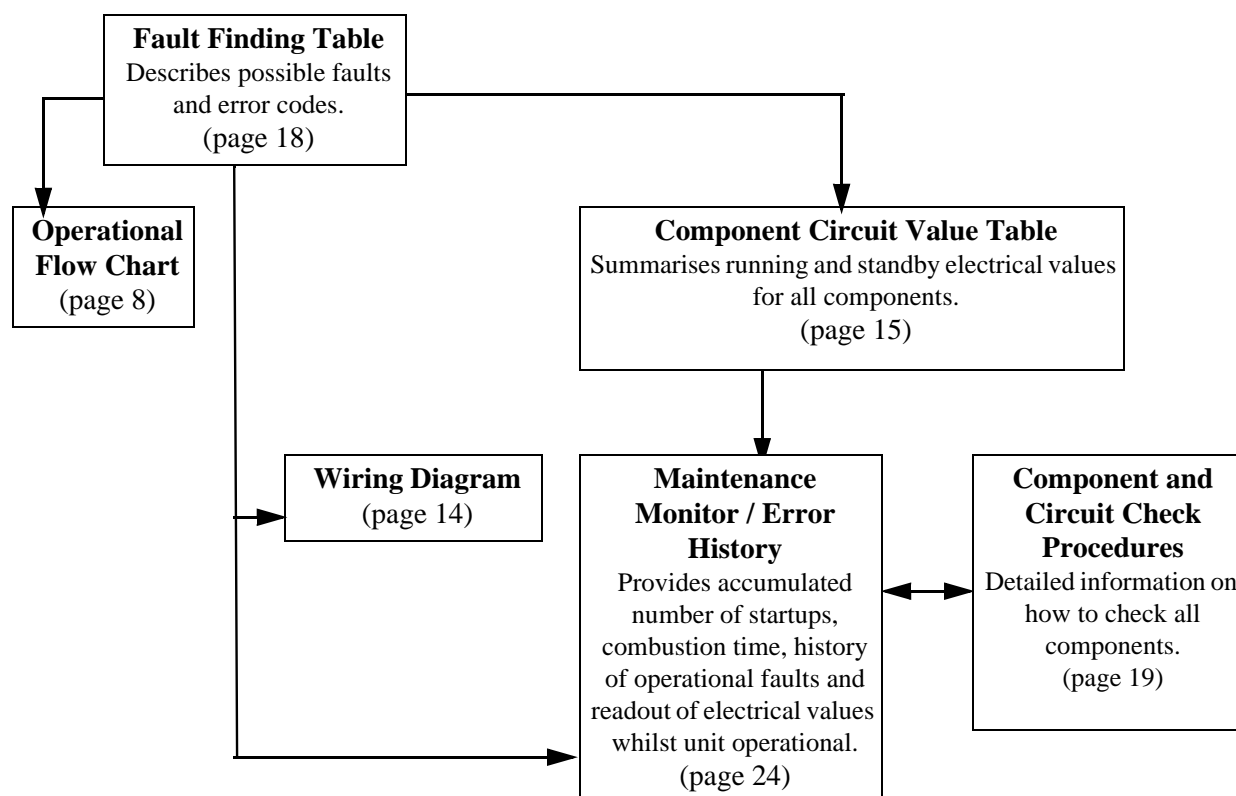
**Fault Finding Table**
Describes possible faults and error codes.
(page 18)

**Operational Flow Chart**
(page 8)

**Component Circuit Value Table**
Summarises running and standby electrical values for all components.
(page 15)

**Wiring Diagram**
(page 14)

**Maintenance Monitor / Error History**
Provides accumulated number of startups, combustion time, history of operational faults and readout of electrical values whilst unit operational.
(page 24)

**Component and Circuit Check Procedures**
Detailed information on how to check all components.
(page 19)